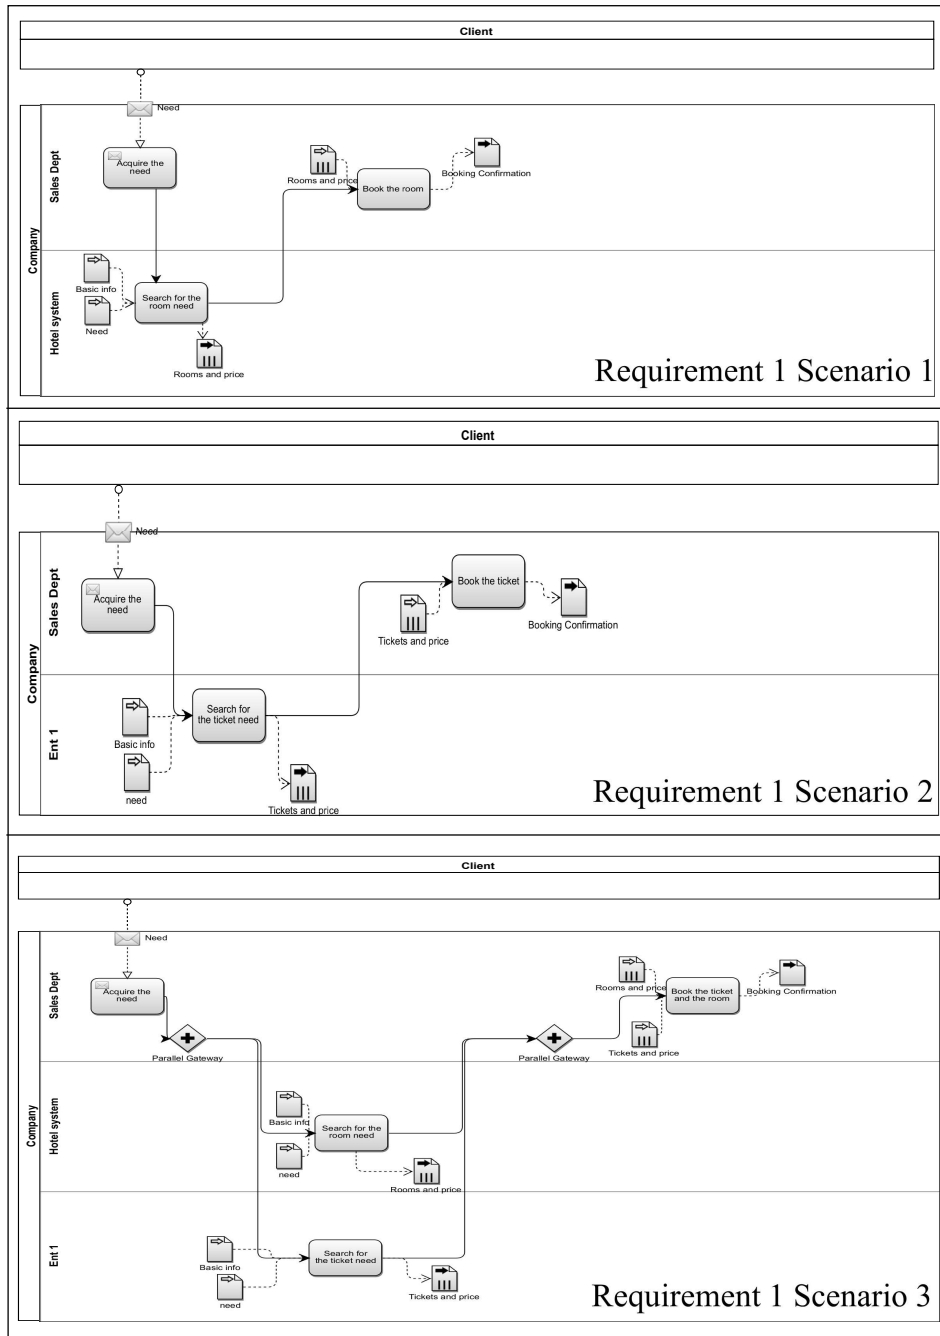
Client

Need

Company

Sales Dept

Acquire the need

Rooms and price

Book the room

Booking Confirmation

Hotel system

Basic info

Need

Search for the room need

Rooms and price

Requirement 1 Scenario 1

Client

Need

Company

Sales Dept

Acquire the need

Book the ticket

Tickets and price

Booking Confirmation

Ent 1

Basic info

need

Search for the ticket need

Tickets and price

Requirement 1 Scenario 2

Client

Need

Company

Sales Dept

Acquire the need

Parallel Gateway

Parallel Gateway

Rooms and price

Book the ticket and the room

Booking Confirmation

Tickets and price

Hotel system

Basic info

need

Search for the room need

Rooms and price

Ent 1

Basic info

need

Search for the ticket need

Tickets and price

Requirement 1 Scenario 3